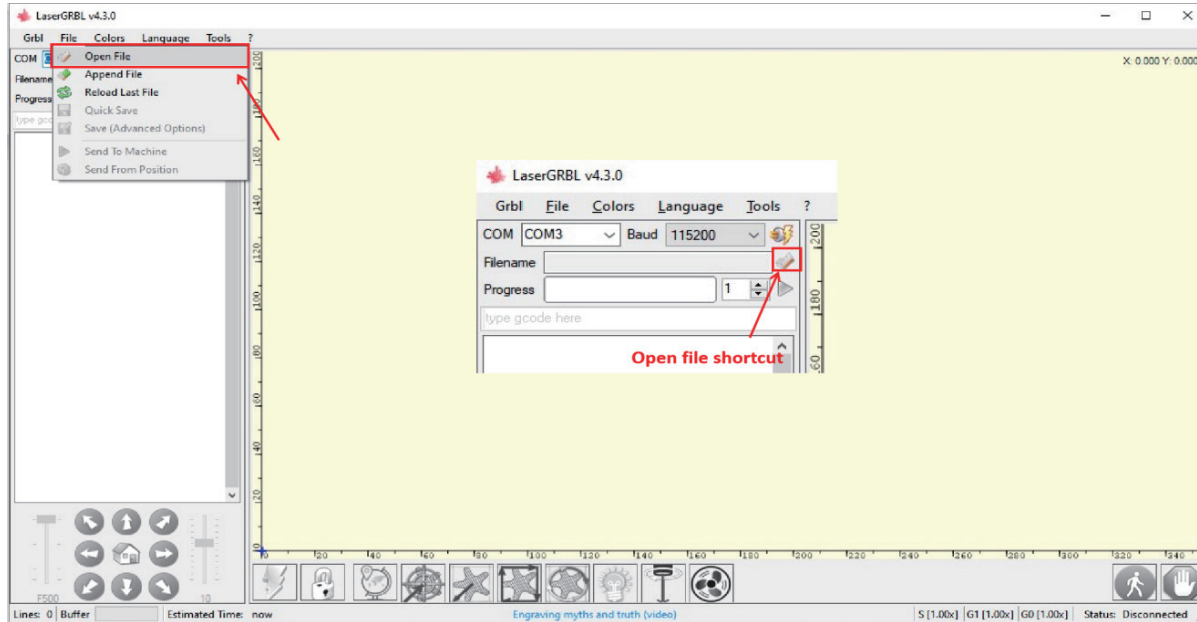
LaserGRBL v4.3.0

Grbl File Colors Language Tools ?

COM
Filename
Progress
type gcode

Open File
Append File
Reload Last File
Quick Save
Save (Advanced Options)
Send To Machine
Send From Position

X: 0.000 Y: 0.000

200
180
160
140
120
100
80
60
40
20
0

20 40 60 80 100 120 140 160 180 200 220 240 260 280 300 320 340

LaserGRBL v4.3.0

Grbl File Colors Language Tools ?

COM COM3 Baud 115200
Filename
Progress 1
type gcode here

200
180
160

Open file shortcut

F500 10

Lines: 0 Buffer Estimated Time: now

Engraving myths and truth (video)

S [1.00x] G1 [1.00x] G0 [1.00x] Status: Disconnected